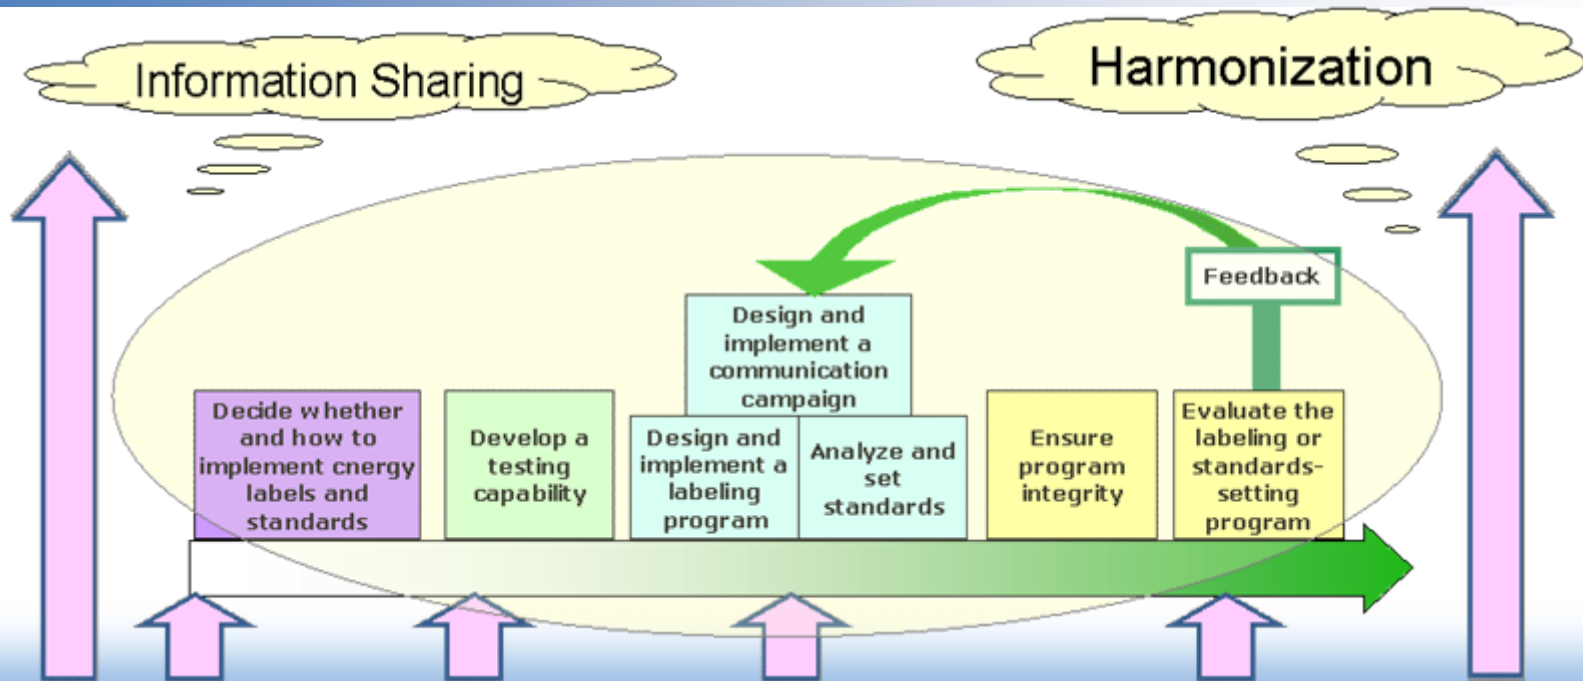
Information Sharing

Harmonization

Feedback

Design and implement a communication campaign

Decide whether and how to implement cnergy labels and standards

Develop a testing capability

Design and implement a labeling program

Analyze and set standards

Ensure program integrity

Evaluate the labeling or standards-setting program